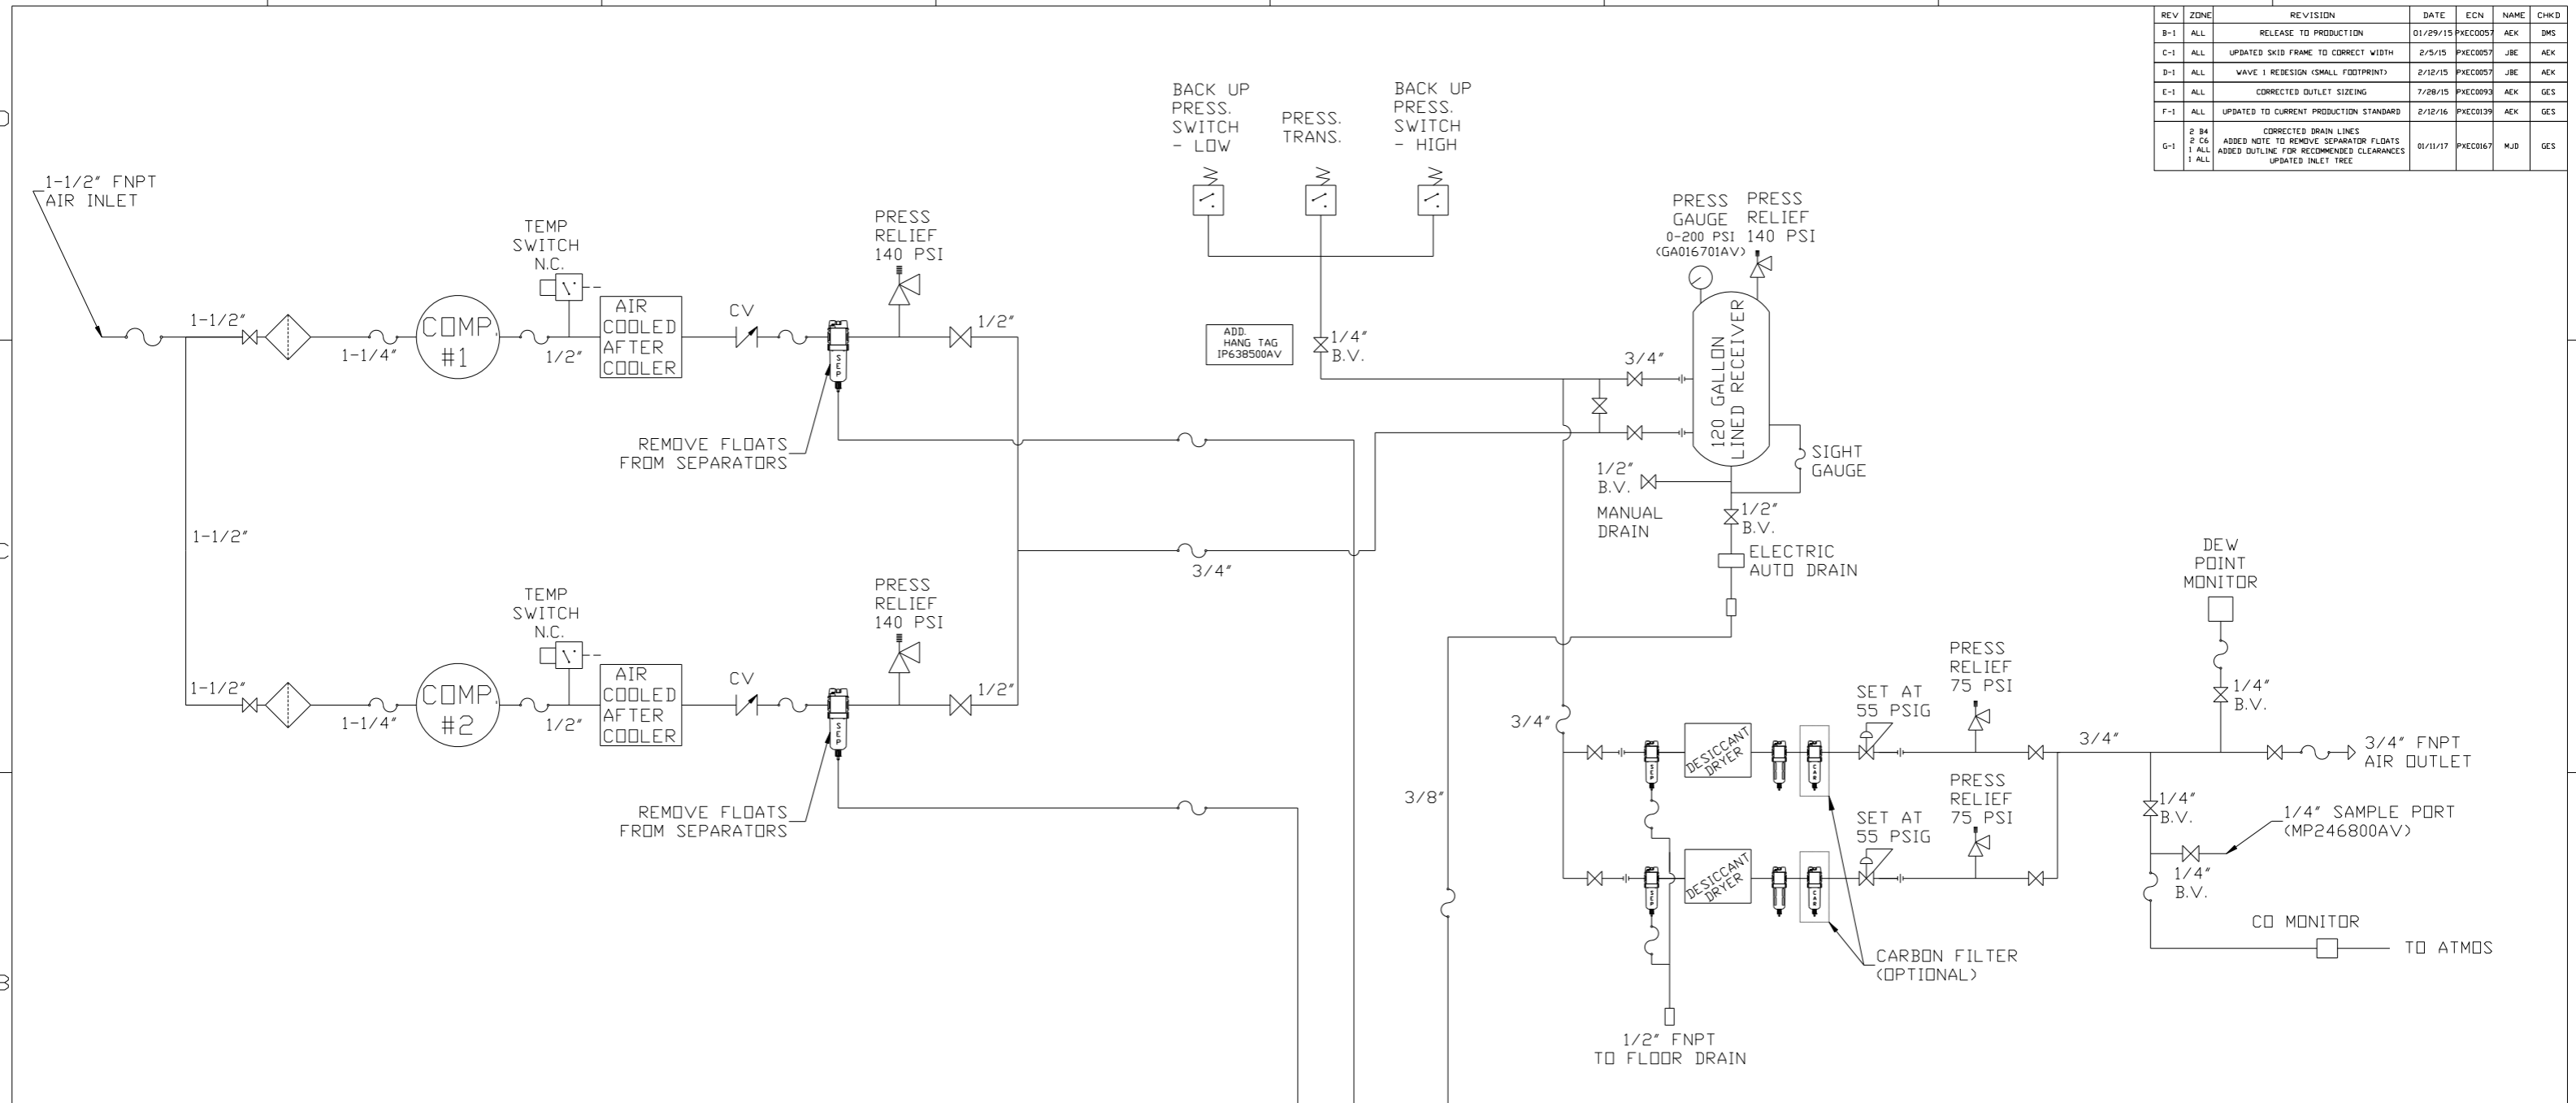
| REV | ZONE | REVISION | DATE | ECN | NAME | CHKD |
|---|---|---|---|---|---|---|
| B-1 | ALL | RELEASE TO PRODUCTION | 01/29/15 | PXEC0057 | AEK | DMS |
| C-1 | ALL | UPDATED SKID FRAME TO CORRECT WIDTH | 2/5/15 | PXEC0057 | JBE | AEK |
| D-1 | ALL | WAVE 1 REDESIGN (SMALL FOOTPRINT) | 2/12/15 | PXEC0057 | JBE | AEK |
| E-1 | ALL | CORRECTED OUTLET SIZEING | 7/28/15 | PXEC0093 | AEK | GES |
| F-1 | ALL | UPDATED TO CURRENT PRODUCTION STANDARD | 2/12/16 | PXEC0139 | AEK | GES |
| G-1 | 2 B4 2 C6 1 ALL 1 ALL | CORRECTED DRAIN LINES ADDED NOTE TO REMOVE SEPARATOR FLOATS ADDED OUTLINE FOR RECOMMENDED CLEARANCES UPDATED INLET TREE | 01/11/17 | PXEC0167 | MJD | GES |

D

C

B

1-1/2" FNPT AIR INLET

BACK UP PRESS. SWITCH - LOW

PRESS. TRANS.

BACK UP PRESS. SWITCH - HIGH

TEMP SWITCH N.C.

PRESS RELIEF 140 PSI

PRESS GAUGE 0-200 PSI (GA016701AV)

PRESS RELIEF 140 PSI

1-1/2"

COMP #1

1-1/4"

1/2"

AIR COOLED AFTER COOLER

CV

SEP

1/2"

ADD. HANG TAG IP638500AV

1/4" B.V.

3/4"

120 GALLON LINED RECEIVER

REMOVE FLOATS FROM SEPARATORS

SIGHT GAUGE

1/2" B.V.

1/2" B.V.

MANUAL DRAIN

1-1/2"

ELECTRIC AUTO DRAIN

3/4"

TEMP SWITCH N.C.

PRESS RELIEF 140 PSI

DEW POINT MONITOR

1-1/2"

COMP #2

1-1/4"

1/2"

AIR COOLED AFTER COOLER

CV

SEP

1/2"

PRESS RELIEF 75 PSI

SET AT 55 PSIG

1/4" B.V.

3/4"

DESICCANT DRYER

3/4" FNPT AIR OUTLET

REMOVE FLOATS FROM SEPARATORS

3/8"

PRESS RELIEF 75 PSI

1/4" B.V.

1/4" SAMPLE PORT (MP246800AV)

SET AT 55 PSIG

DESICCANT DRYER

1/4" B.V.

CO MONITOR

TO ATMOS

CARBON FILTER (OPTIONAL)

1/2" FNPT TO FLOOR DRAIN